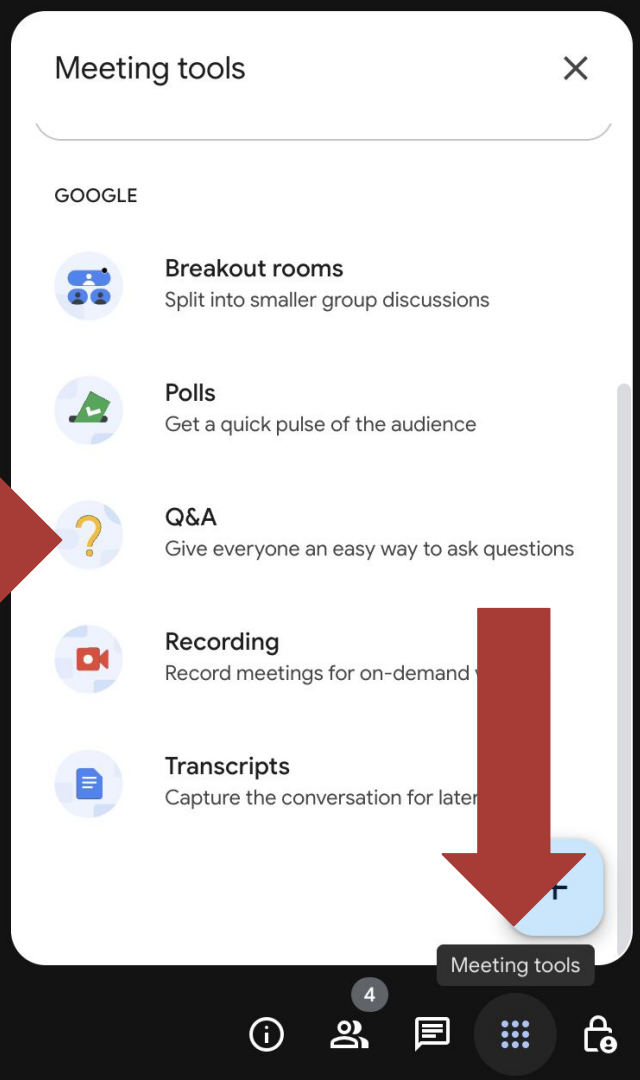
Meeting tools

GOOGLE

Breakout rooms
Split into smaller group discussions

Polls
Get a quick pulse of the audience

Q&A
Give everyone an easy way to ask questions

Recording
Record meetings for on-demand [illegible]

Transcripts
Capture the conversation for later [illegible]

Meeting tools

4